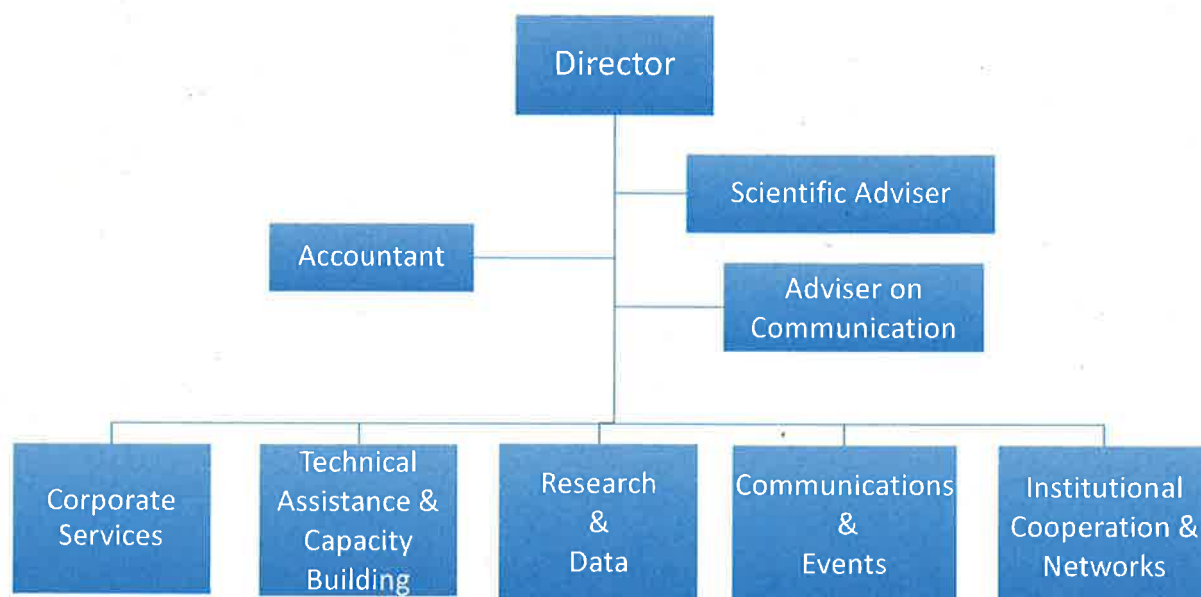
Director

Scientific Adviser

Accountant

Adviser on Communication

Corporate Services

Technical Assistance & Capacity Building

Research & Data

Communications & Events

Institutional Cooperation & Networks